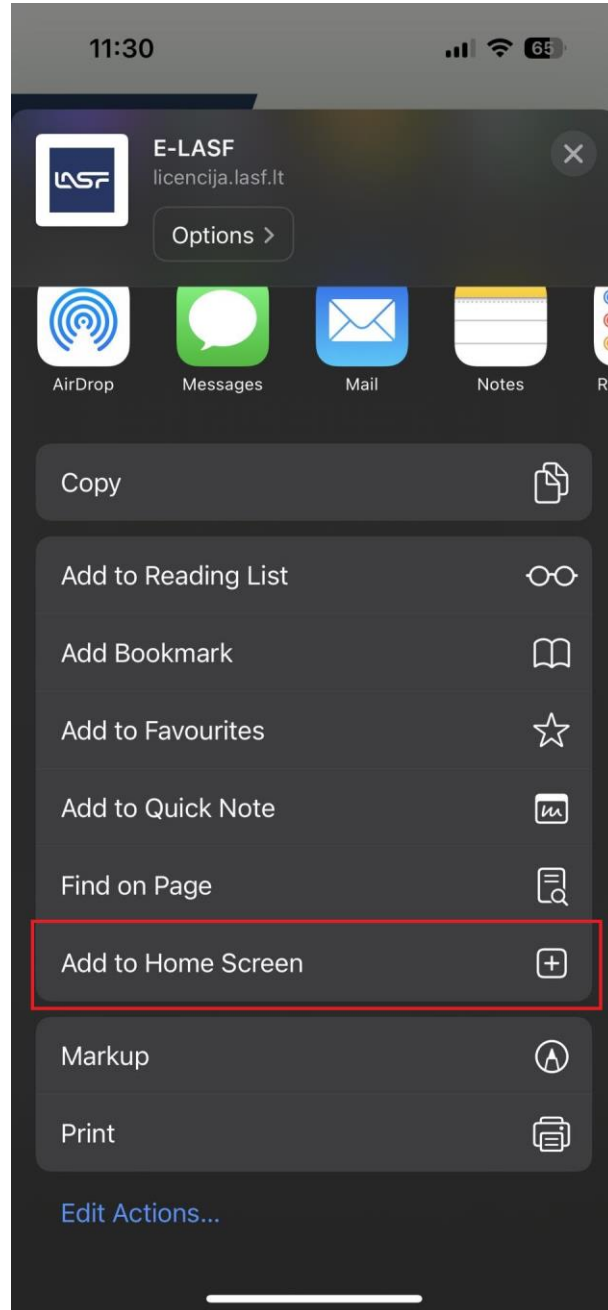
11:30

65

LASF

E-LASF
licencija.lasf.lt

Options >

AirDrop
Messages
Mail
Notes
R

Copy

Add to Reading List

Add Bookmark

Add to Favourites

Add to Quick Note

Find on Page

Add to Home Screen

Markup

Print

Edit Actions...